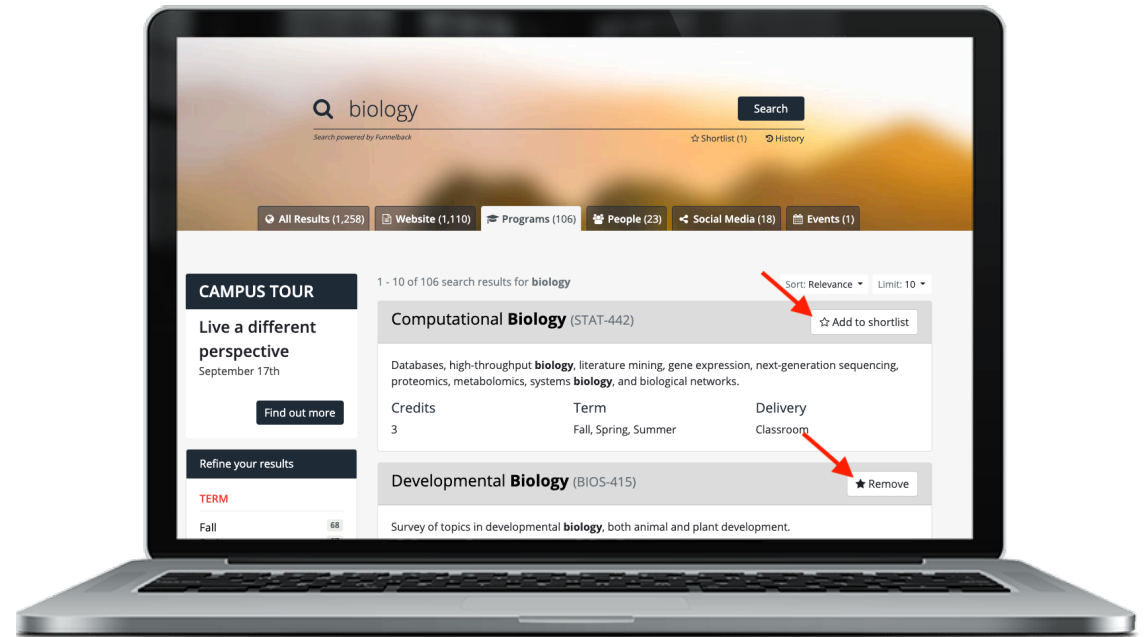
biology

Search

Search powered by Funnelback

Shortlist (1) History

All Results (1,258) Website (1,110) Programs (106) People (23) Social Media (18) Events (1)

CAMPUS TOUR

Live a different perspective

September 17th

Find out more

Refine your results

TERM

Fall 68

1 - 10 of 106 search results for **biology**

Sort: Relevance Limit: 10

Computational **Biology** (STAT-442)

Add to shortlist

Databases, high-throughput **biology**, literature mining, gene expression, next-generation sequencing, proteomics, metabolomics, systems **biology**, and biological networks.

| Credits | Term | Delivery |
|---|---|---|
| 3 | Fall, Spring, Summer | Classroom |

Developmental **Biology** (BIOS-415)

Remove

Survey of topics in developmental **biology**, both animal and plant development.